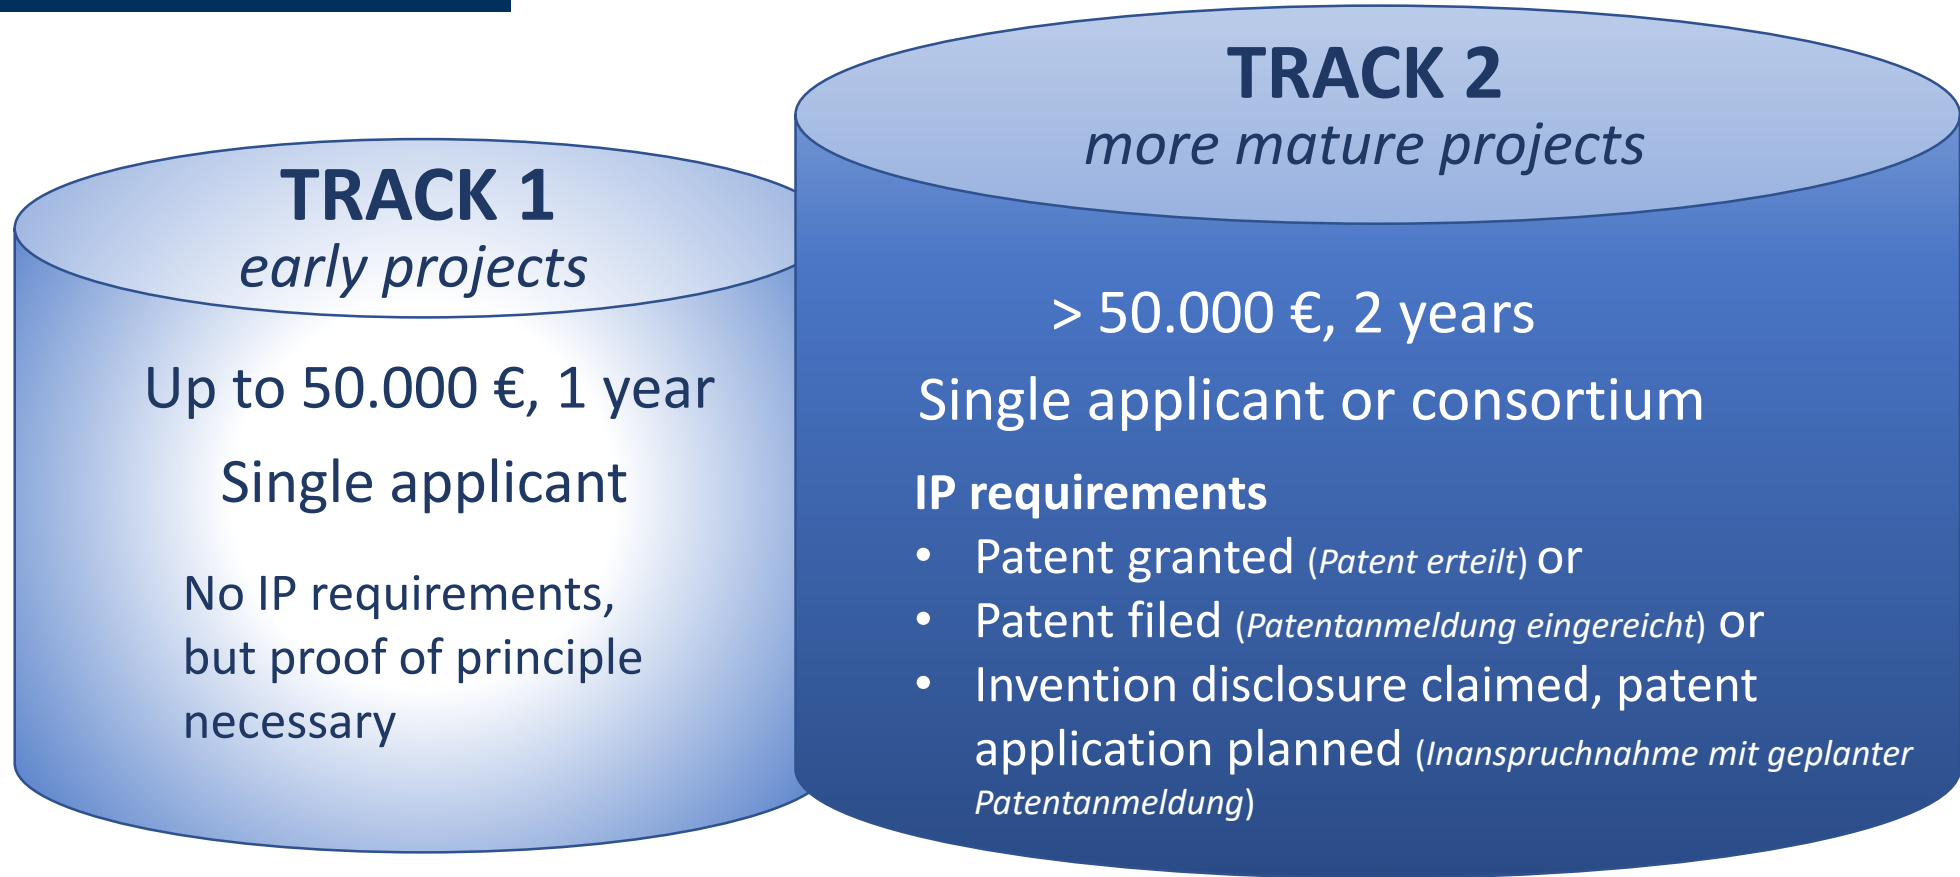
TRACK 1
early projects

Up to 50.000 €, 1 year

Single applicant

No IP requirements, but proof of principle necessary

TRACK 2
more mature projects

> 50.000 €, 2 years

Single applicant or consortium

IP requirements
• Patent granted (Patent erteilt) or
• Patent filed (Patentanmeldung eingereicht) or
• Invention disclosure claimed, patent application planned (Inanspruchnahme mit geplanter Patentanmeldung)